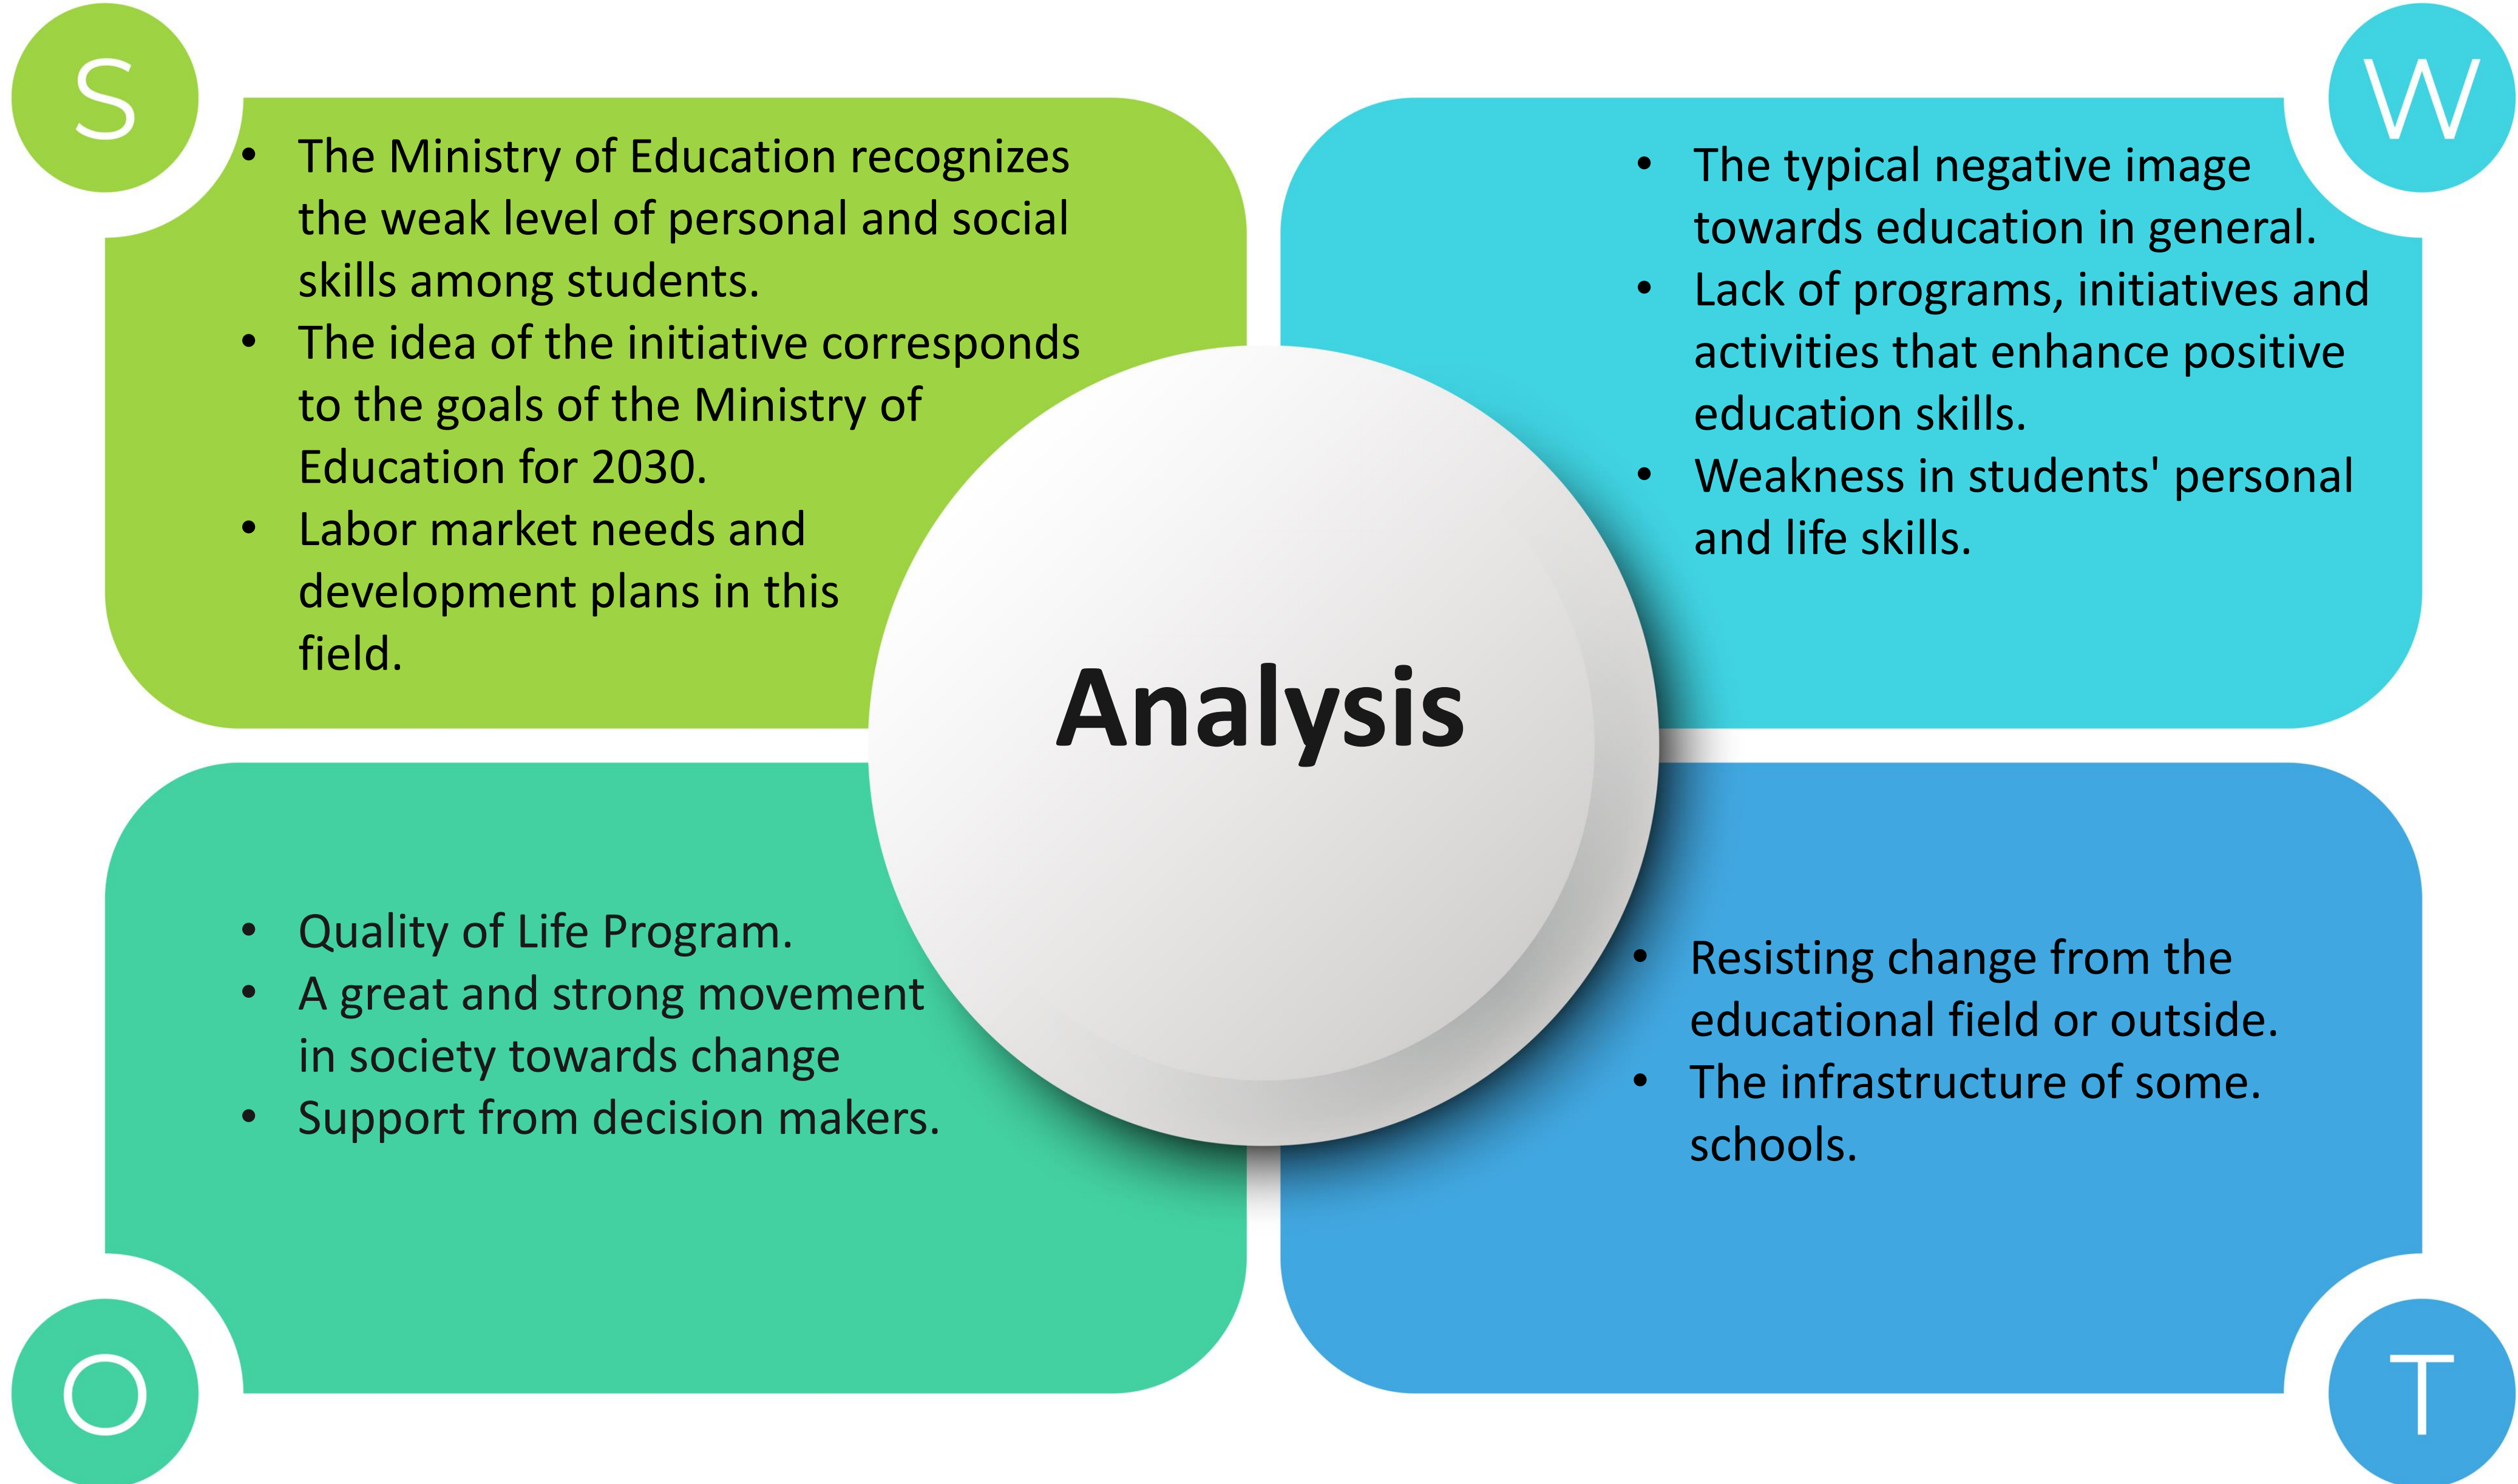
S

- The Ministry of Education recognizes the weak level of personal and social skills among students.
- The idea of the initiative corresponds to the goals of the Ministry of Education for 2030.
- Labor market needs and development plans in this field.

W

- The typical negative image towards education in general.
- Lack of programs, initiatives and activities that enhance positive education skills.
- Weakness in students' personal and life skills.

Analysis

O

- Quality of Life Program.
- A great and strong movement in society towards change
- Support from decision makers.

T

- Resisting change from the educational field or outside.
- The infrastructure of some. schools.